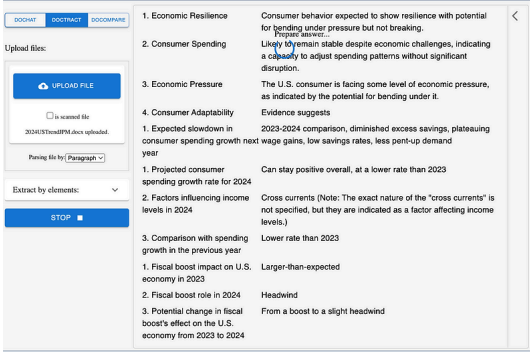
DOCHAT | DOCTRACT | DOCOMPARE

Upload files:

UPLOAD FILE

is scanned file

2024USTrendPM.docx uploaded.

Parsing file by: Paragraph

Extract by elements:

STOP

| | |
|---|---|
| 1. Economic Resilience | Consumer behavior expected to show resilience with potential for bending under pressure but not breaking. |
| 2. Consumer Spending | Likely to remain stable despite economic challenges, indicating a capacity to adjust spending patterns without significant disruption. |
| 3. Economic Pressure | The U.S. consumer is facing some level of economic pressure, as indicated by the potential for bending under it. |
| 4. Consumer Adaptability | Evidence suggests |
| 1. Expected slowdown in consumer spending growth next year | 2023-2024 comparison, diminished excess savings, plateauing wage gains, low savings rates, less pent-up demand |
| 1. Projected consumer spending growth rate for 2024 | Can stay positive overall, at a lower rate than 2023 |
| 2. Factors influencing income levels in 2024 | Cross currents (Note: The exact nature of the "cross currents" is not specified, but they are indicated as a factor affecting income levels.) |
| 3. Comparison with spending growth in the previous year | Lower rate than 2023 |
| 1. Fiscal boost impact on U.S. economy in 2023 | Larger-than-expected |
| 2. Fiscal boost role in 2024 | Headwind |
| 3. Potential change in fiscal boost's effect on the U.S. economy from 2023 to 2024 | From a boost to a slight headwind |

Prepare answer...